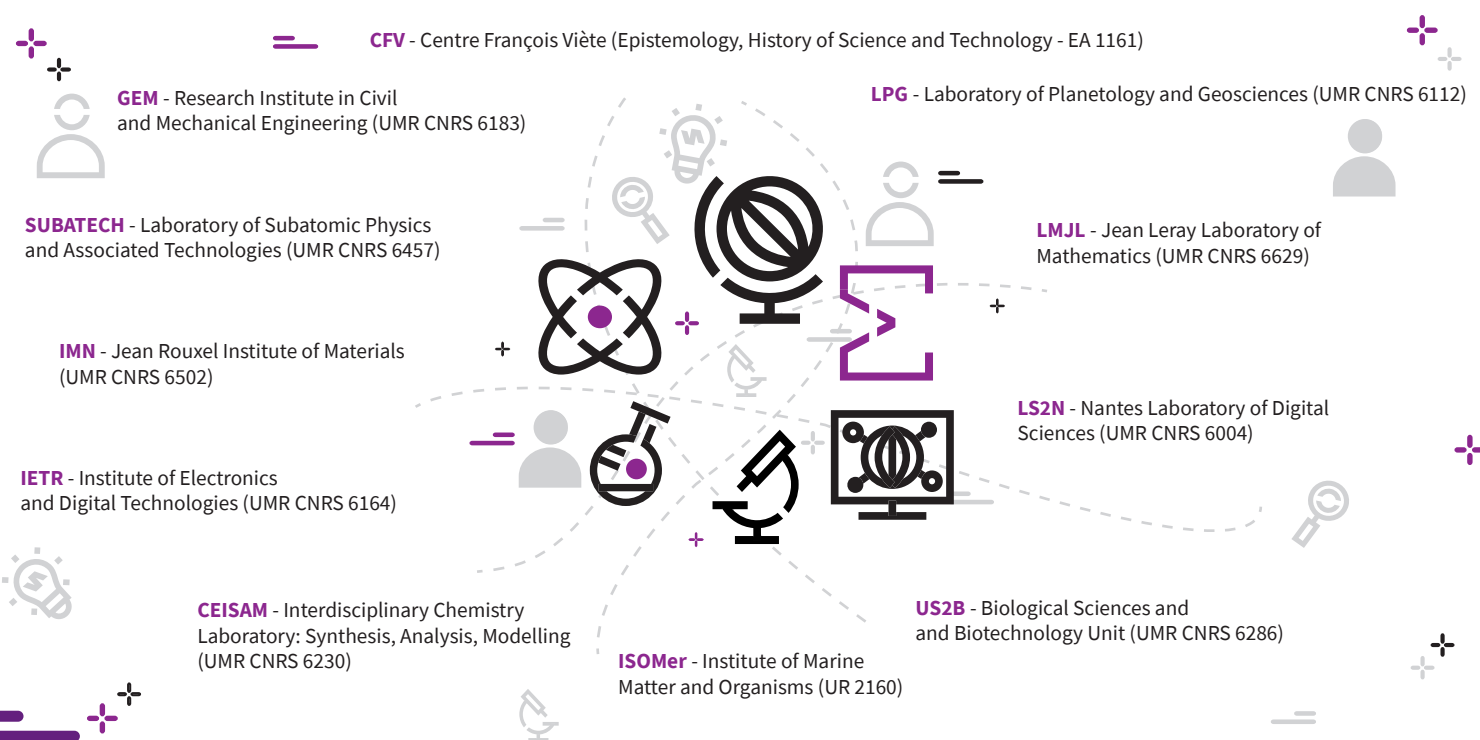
CFV - Centre François Viète (Epistemology, History of Science and Technology - EA 1161)

GEM - Research Institute in Civil and Mechanical Engineering (UMR CNRS 6183)

LPG - Laboratory of Planetology and Geosciences (UMR CNRS 6112)

SUBATECH - Laboratory of Subatomic Physics and Associated Technologies (UMR CNRS 6457)

LMJL - Jean Leray Laboratory of Mathematics (UMR CNRS 6629)

IMN - Jean Rouxel Institute of Materials (UMR CNRS 6502)

LS2N - Nantes Laboratory of Digital Sciences (UMR CNRS 6004)

IETR - Institute of Electronics and Digital Technologies (UMR CNRS 6164)

CEISAM - Interdisciplinary Chemistry Laboratory: Synthesis, Analysis, Modelling (UMR CNRS 6230)

US2B - Biological Sciences and and Biotechnology Unit (UMR CNRS 6286)

ISOMer - Institute of Marine Matter and Organisms (UR 2160)